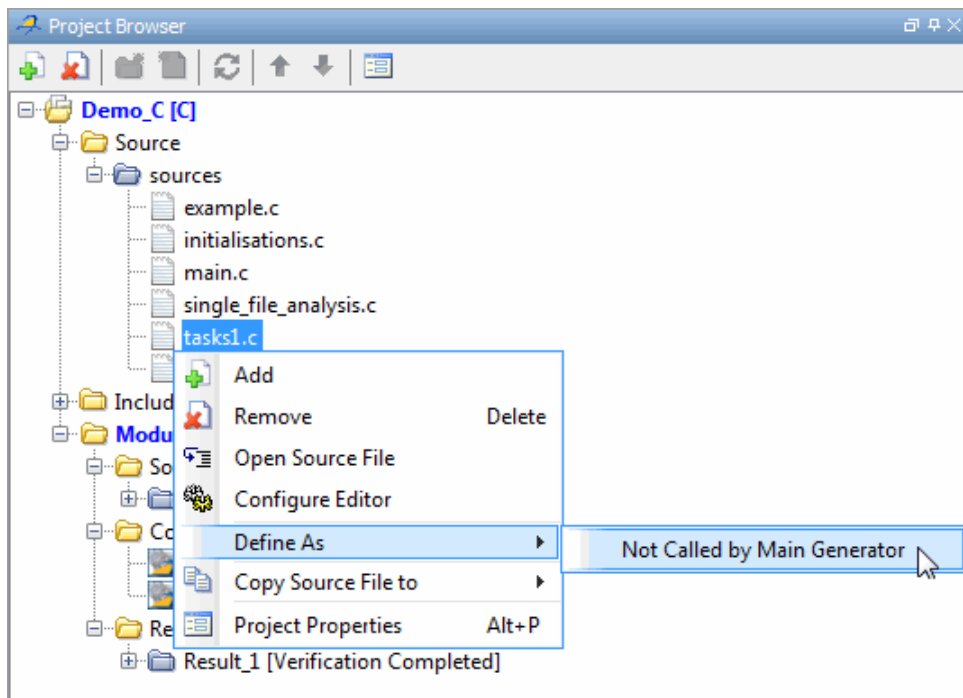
Project Browser

Demo_C [C]
Source
sources
example.c
initialisations.c
main.c
single_file_analysis.c
tasks1.c
Includ
Modu
So
Co
Re
Result_1 [Verification Completed]

Add
Remove Delete
Open Source File
Configure Editor
Define As
Copy Source File to
Project Properties Alt+P

Not Called by Main Generator